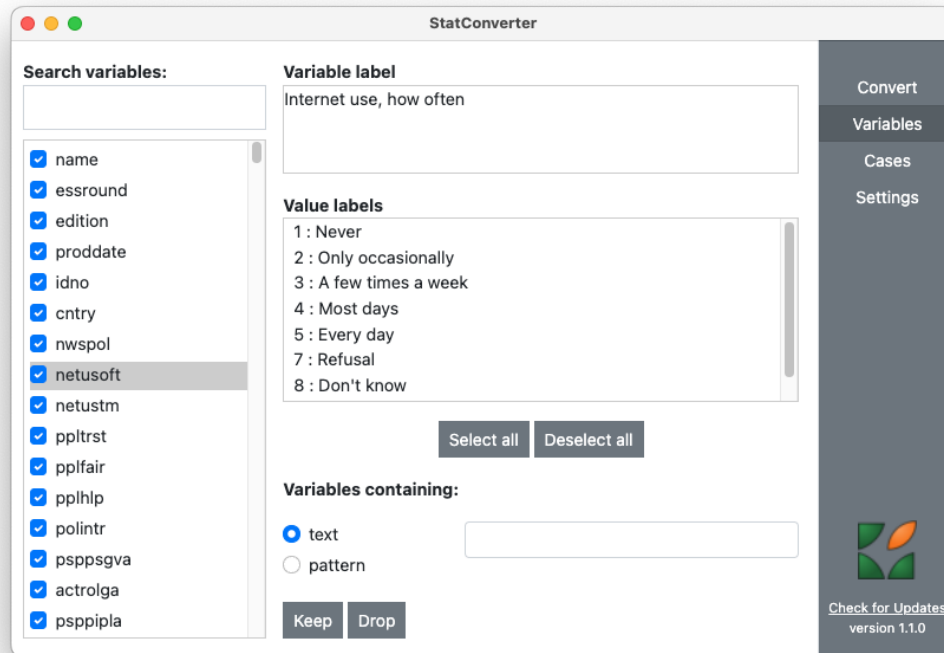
StatConverter

Search variables:

name
essround
edition
proddate
idno
cntry
nwspol
netusoft
netustm
ppltrst
pplfair
pplhlp
polintr
psppsgva
actrolga
psppipla

Variable label
Internet use, how often

Value labels
1 : Never
2 : Only occasionally
3 : A few times a week
4 : Most days
5 : Every day
7 : Refusal
8 : Don't know

Select all Deselect all

Variables containing:
text
pattern

Keep Drop

Convert
Variables
Cases
Settings

Check for Updates
version 1.1.0